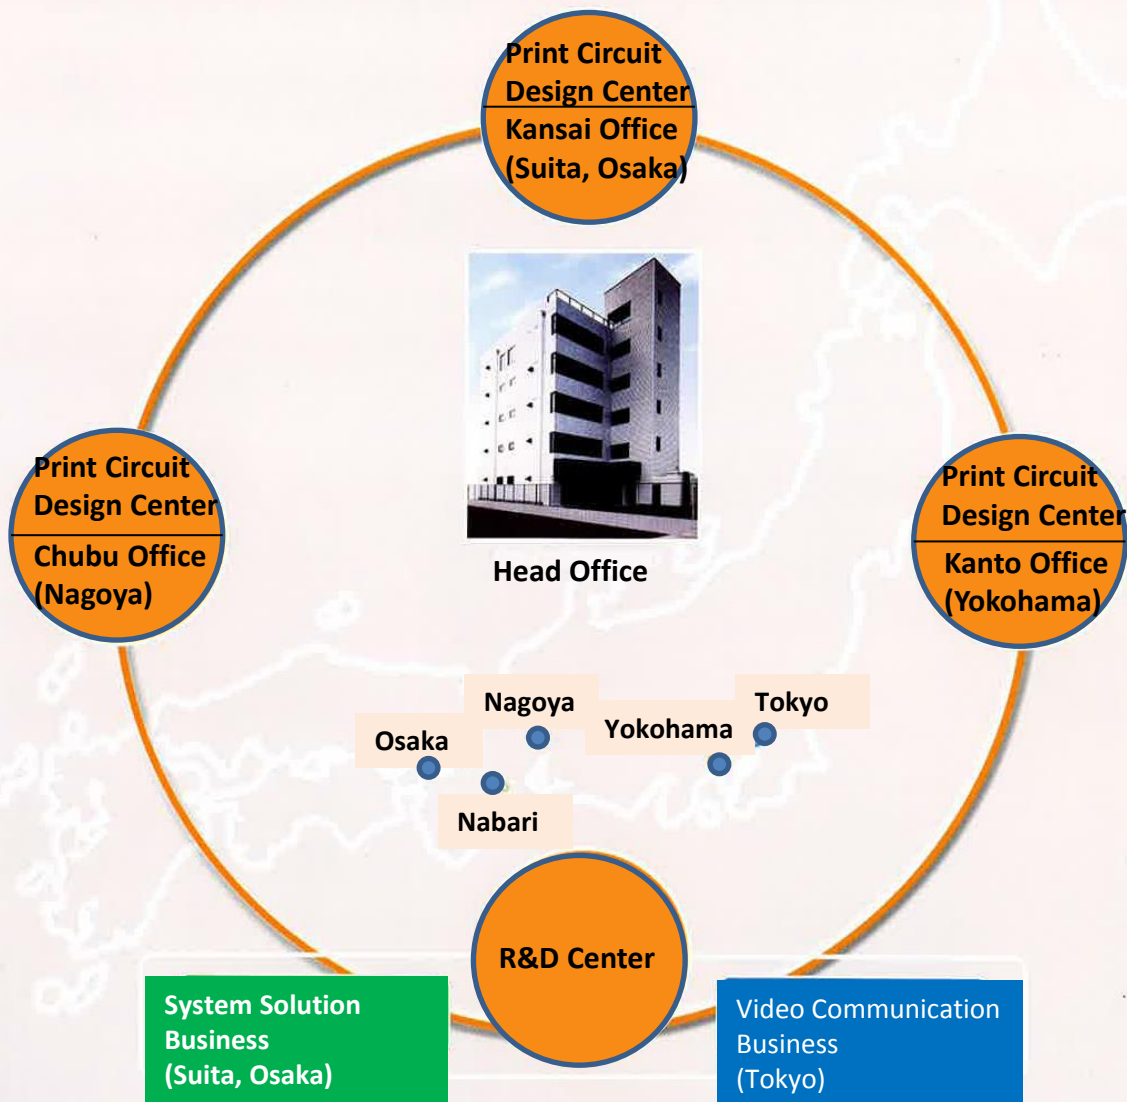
Print Circuit Design Center
Kansai Office (Suita, Osaka)

Print Circuit Design Center
Chubu Office (Nagoya)

Head Office

Print Circuit Design Center
Kanto Office (Yokohama)

Nagoya

Tokyo

Osaka

Yokohama

Nabari

R&D Center

System Solution Business (Suita, Osaka)

Video Communication Business (Tokyo)